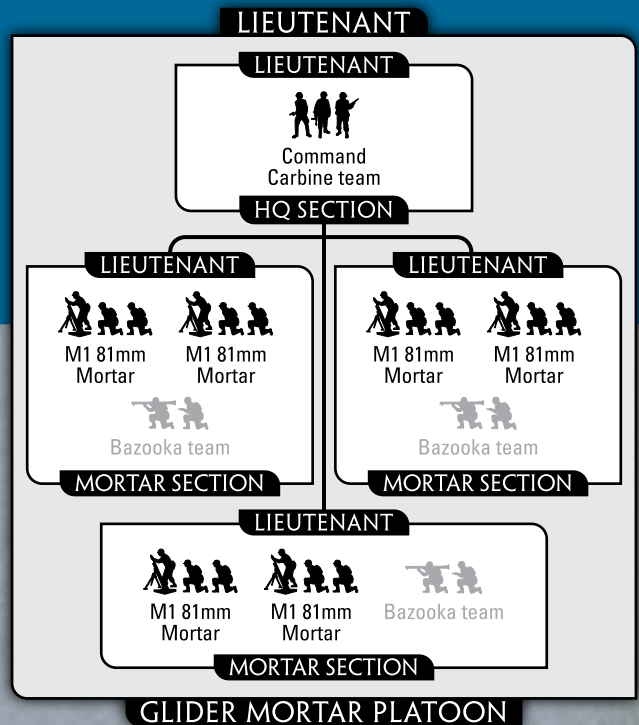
LIEUTENANT

LIEUTENANT

Command Carbine team

HQ SECTION

LIEUTENANT

M1 81mm Mortar

M1 81mm Mortar

Bazooka team

MORTAR SECTION

LIEUTENANT

M1 81mm Mortar

M1 81mm Mortar

Bazooka team

MORTAR SECTION

LIEUTENANT

M1 81mm Mortar

M1 81mm Mortar

Bazooka team

MORTAR SECTION

GLIDER MORTAR PLATOON